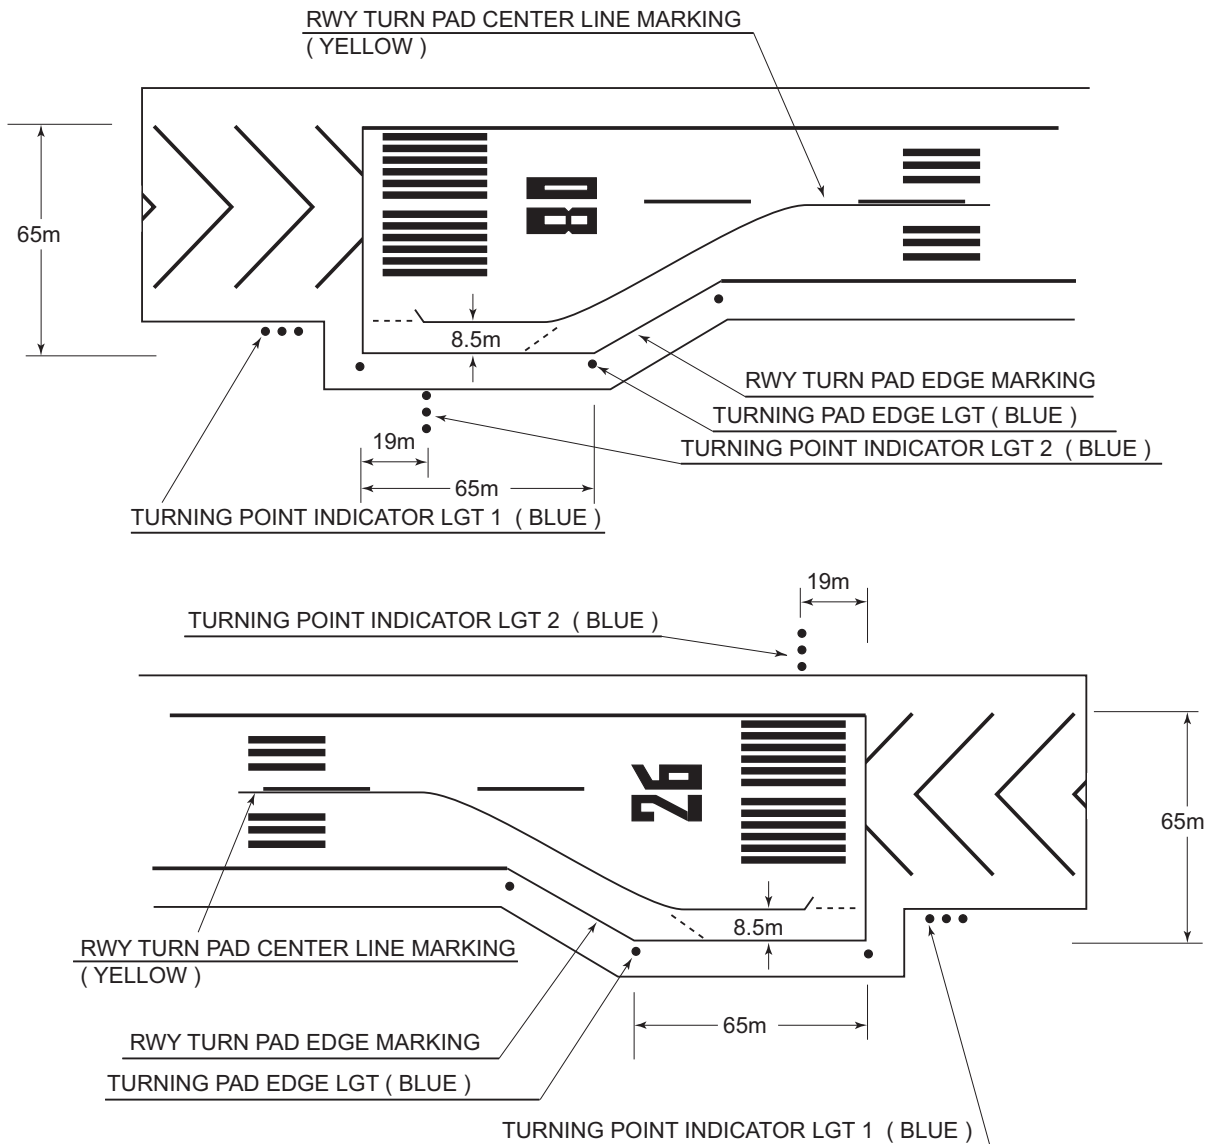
RWY TURN PAD CENTER LINE MARKING
( YELLOW )

65m

08

8.5m

RWY TURN PAD EDGE MARKING

TURNING PAD EDGE LGT ( BLUE )

TURNING POINT INDICATOR LGT 2 ( BLUE )

19m

65m

TURNING POINT INDICATOR LGT 1 ( BLUE )

19m

TURNING POINT INDICATOR LGT 2 ( BLUE )

26

65m

8.5m

RWY TURN PAD CENTER LINE MARKING
( YELLOW )

65m

RWY TURN PAD EDGE MARKING

TURNING PAD EDGE LGT ( BLUE )

TURNING POINT INDICATOR LGT 1 ( BLUE )